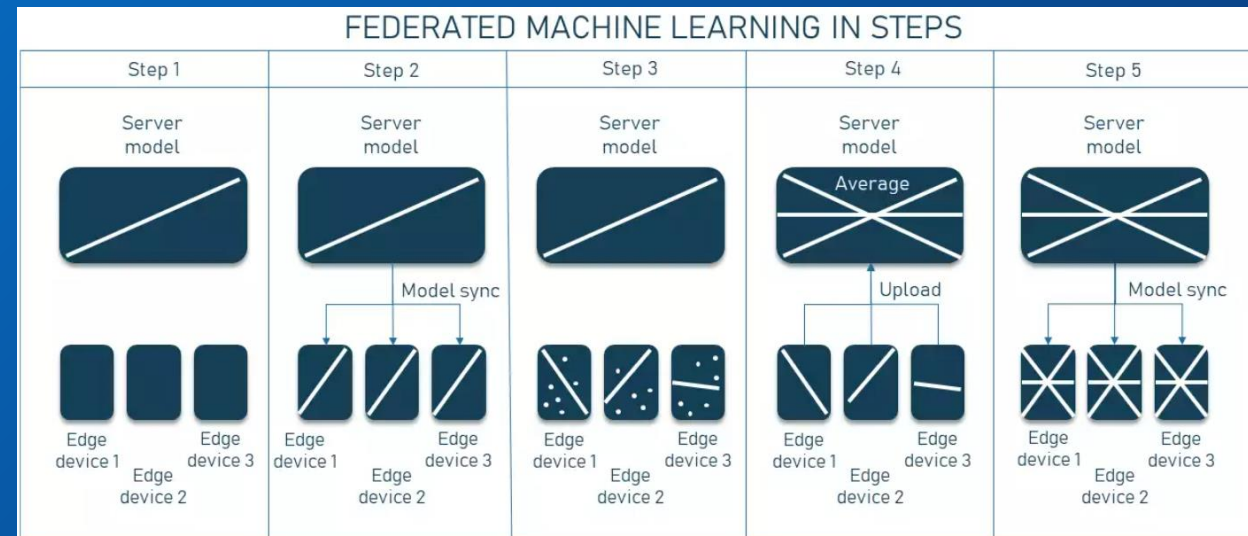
FEDERATED MACHINE LEARNING IN STEPS

| Step 1 | Step 2 | Step 3 | Step 4 | Step 5 |
|---|---|---|---|---|
| Server model | Server model | Server model | Server model | Server model |
| | Model sync | | Average | Model sync |
| | | | Upload | |
| Edge device 1, Edge device 2, Edge device 3 | Edge device 1, Edge device 2, Edge device 3 | Edge device 1, Edge device 2, Edge device 3 | Edge device 1, Edge device 2, Edge device 3 | Edge device 1, Edge device 2, Edge device 3 |